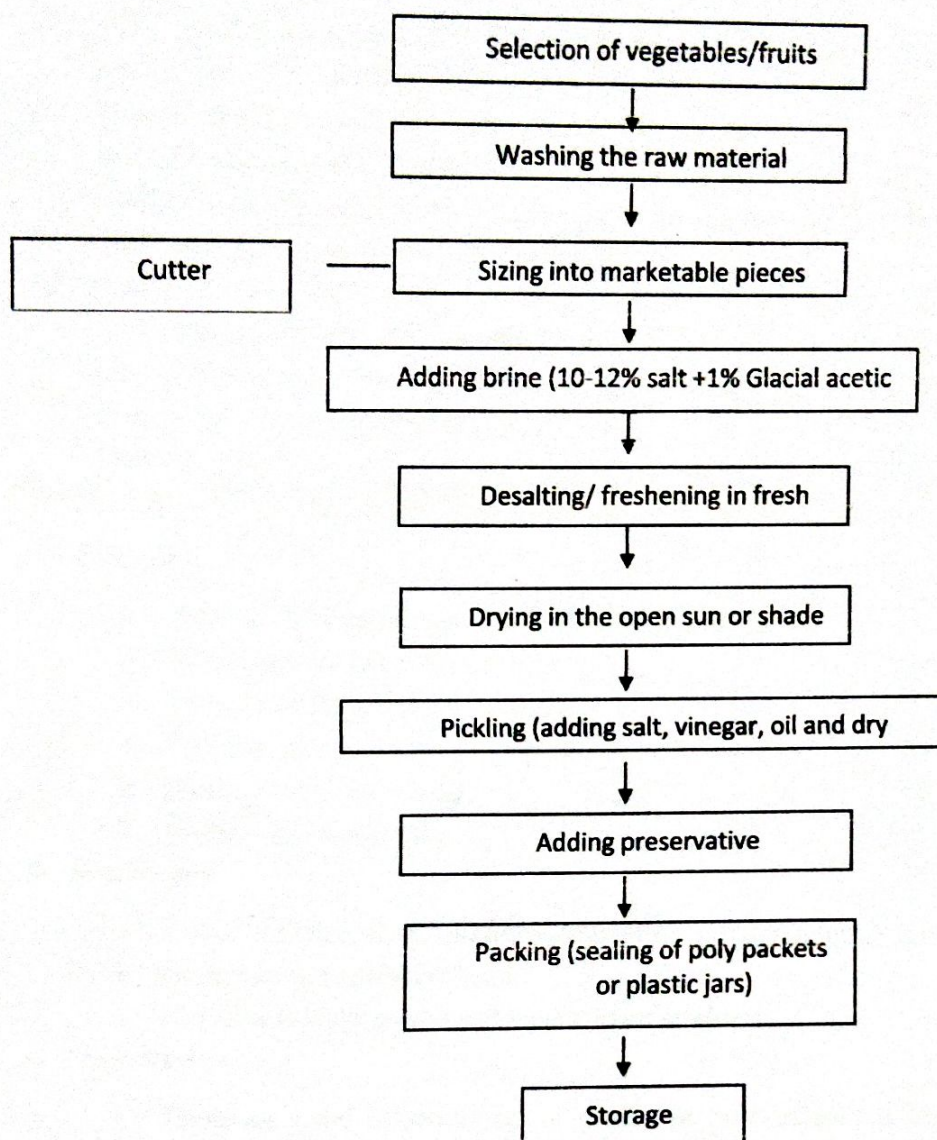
Selection of vegetables/fruits

Washing the raw material

Cutter

Sizing into marketable pieces

Adding brine (10-12% salt +1% Glacial acetic

Desalting/ freshening in fresh

Drying in the open sun or shade

Pickling (adding salt, vinegar, oil and dry

Adding preservative

Packing (sealing of poly packets or plastic jars)

Storage